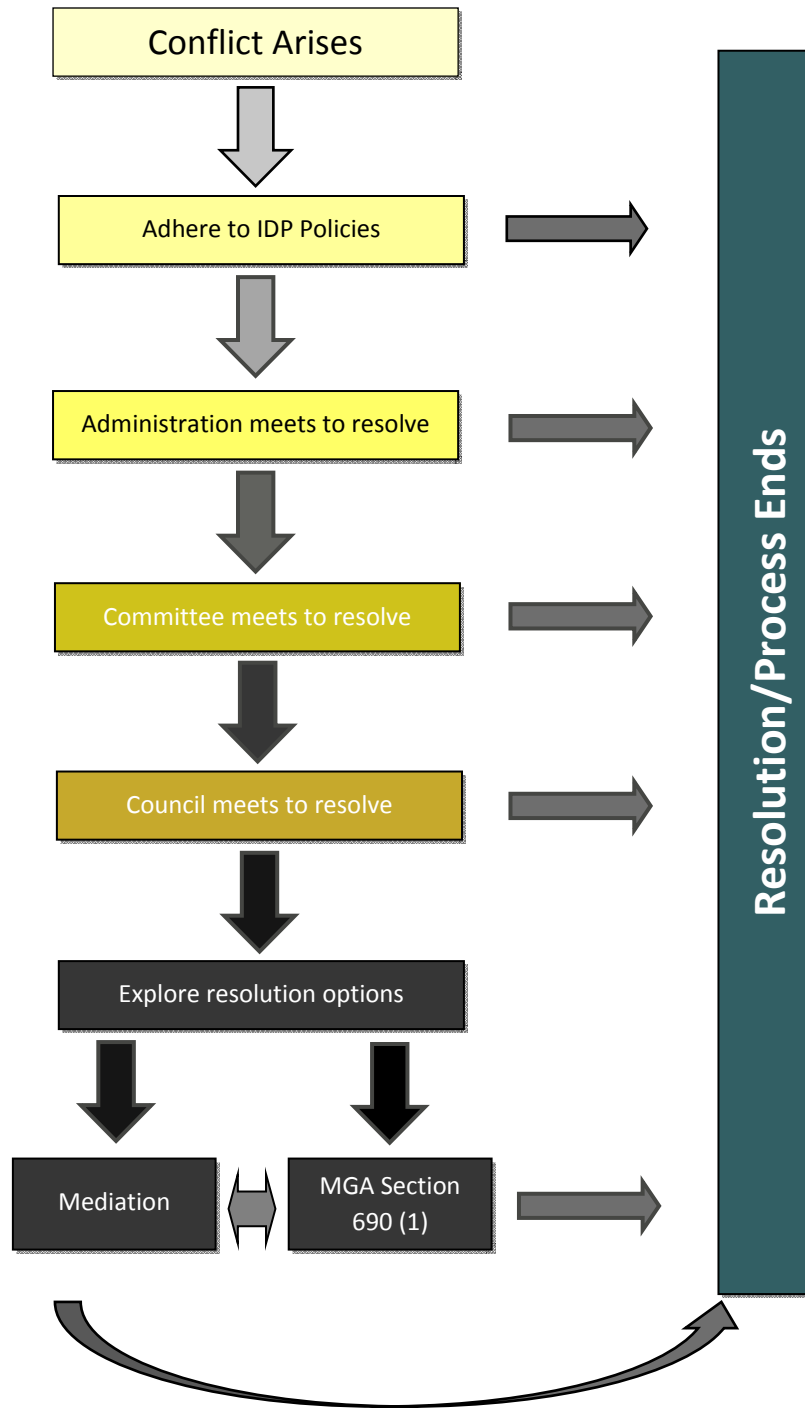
Conflict Arises

Adhere to IDP Policies

Administration meets to resolve

Committee meets to resolve

Council meets to resolve

Explore resolution options

Mediation

MGA Section 690 (1)

Resolution/Process Ends